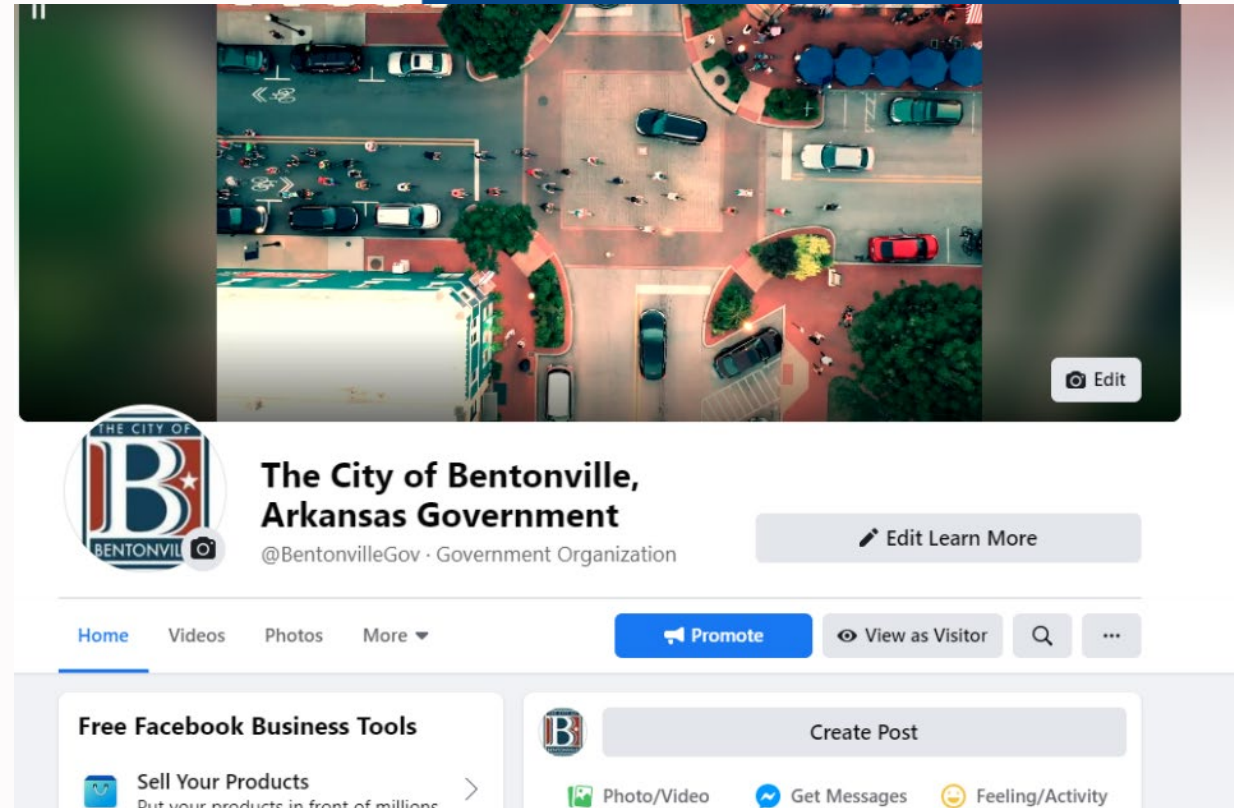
Edit

THE CITY OF
B
BENTONVIL

The City of Bentonville, Arkansas Government
@BentonvilleGov · Government Organization

Edit Learn More

Home Videos Photos More

Promote View as Visitor ···

Free Facebook Business Tools

Sell Your Products
Put your products in front of millions

Create Post

Photo/Video Get Messages Feeling/Activity